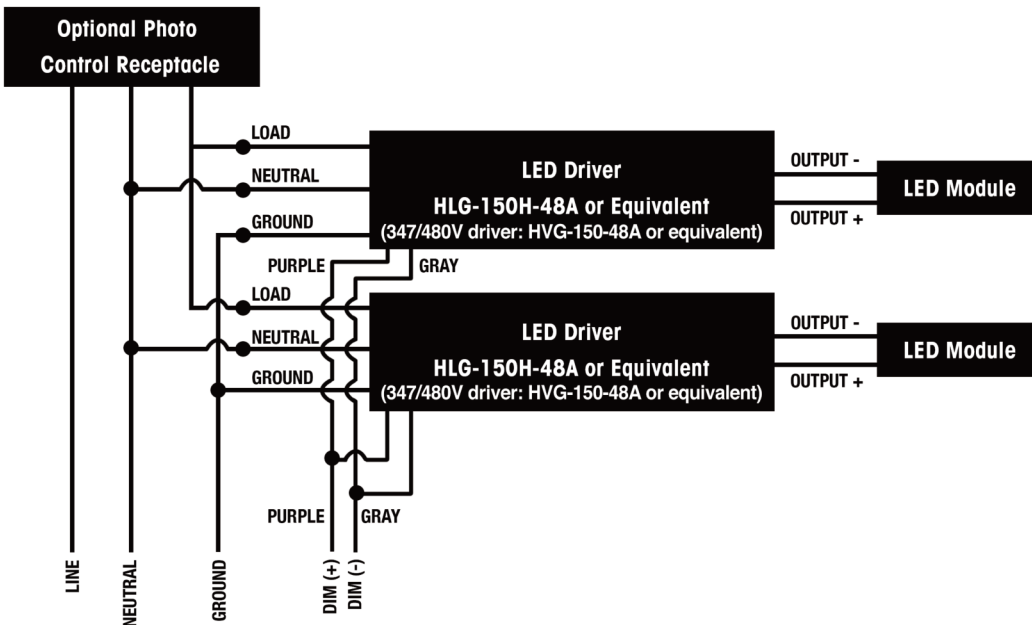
Optional Photo
Control Receptacle

LOAD
NEUTRAL
GROUND

LED Driver
HLG-150H-48A or Equivalent
(347/480V driver: HVG-150-48A or equivalent)

OUTPUT -
OUTPUT +
LED Module

PURPLE
GRAY

LOAD
NEUTRAL
GROUND

LED Driver
HLG-150H-48A or Equivalent
(347/480V driver: HVG-150-48A or equivalent)

OUTPUT -
OUTPUT +
LED Module

PURPLE
GRAY

LINE
NEUTRAL
GROUND
DIM (+)
DIM (-)